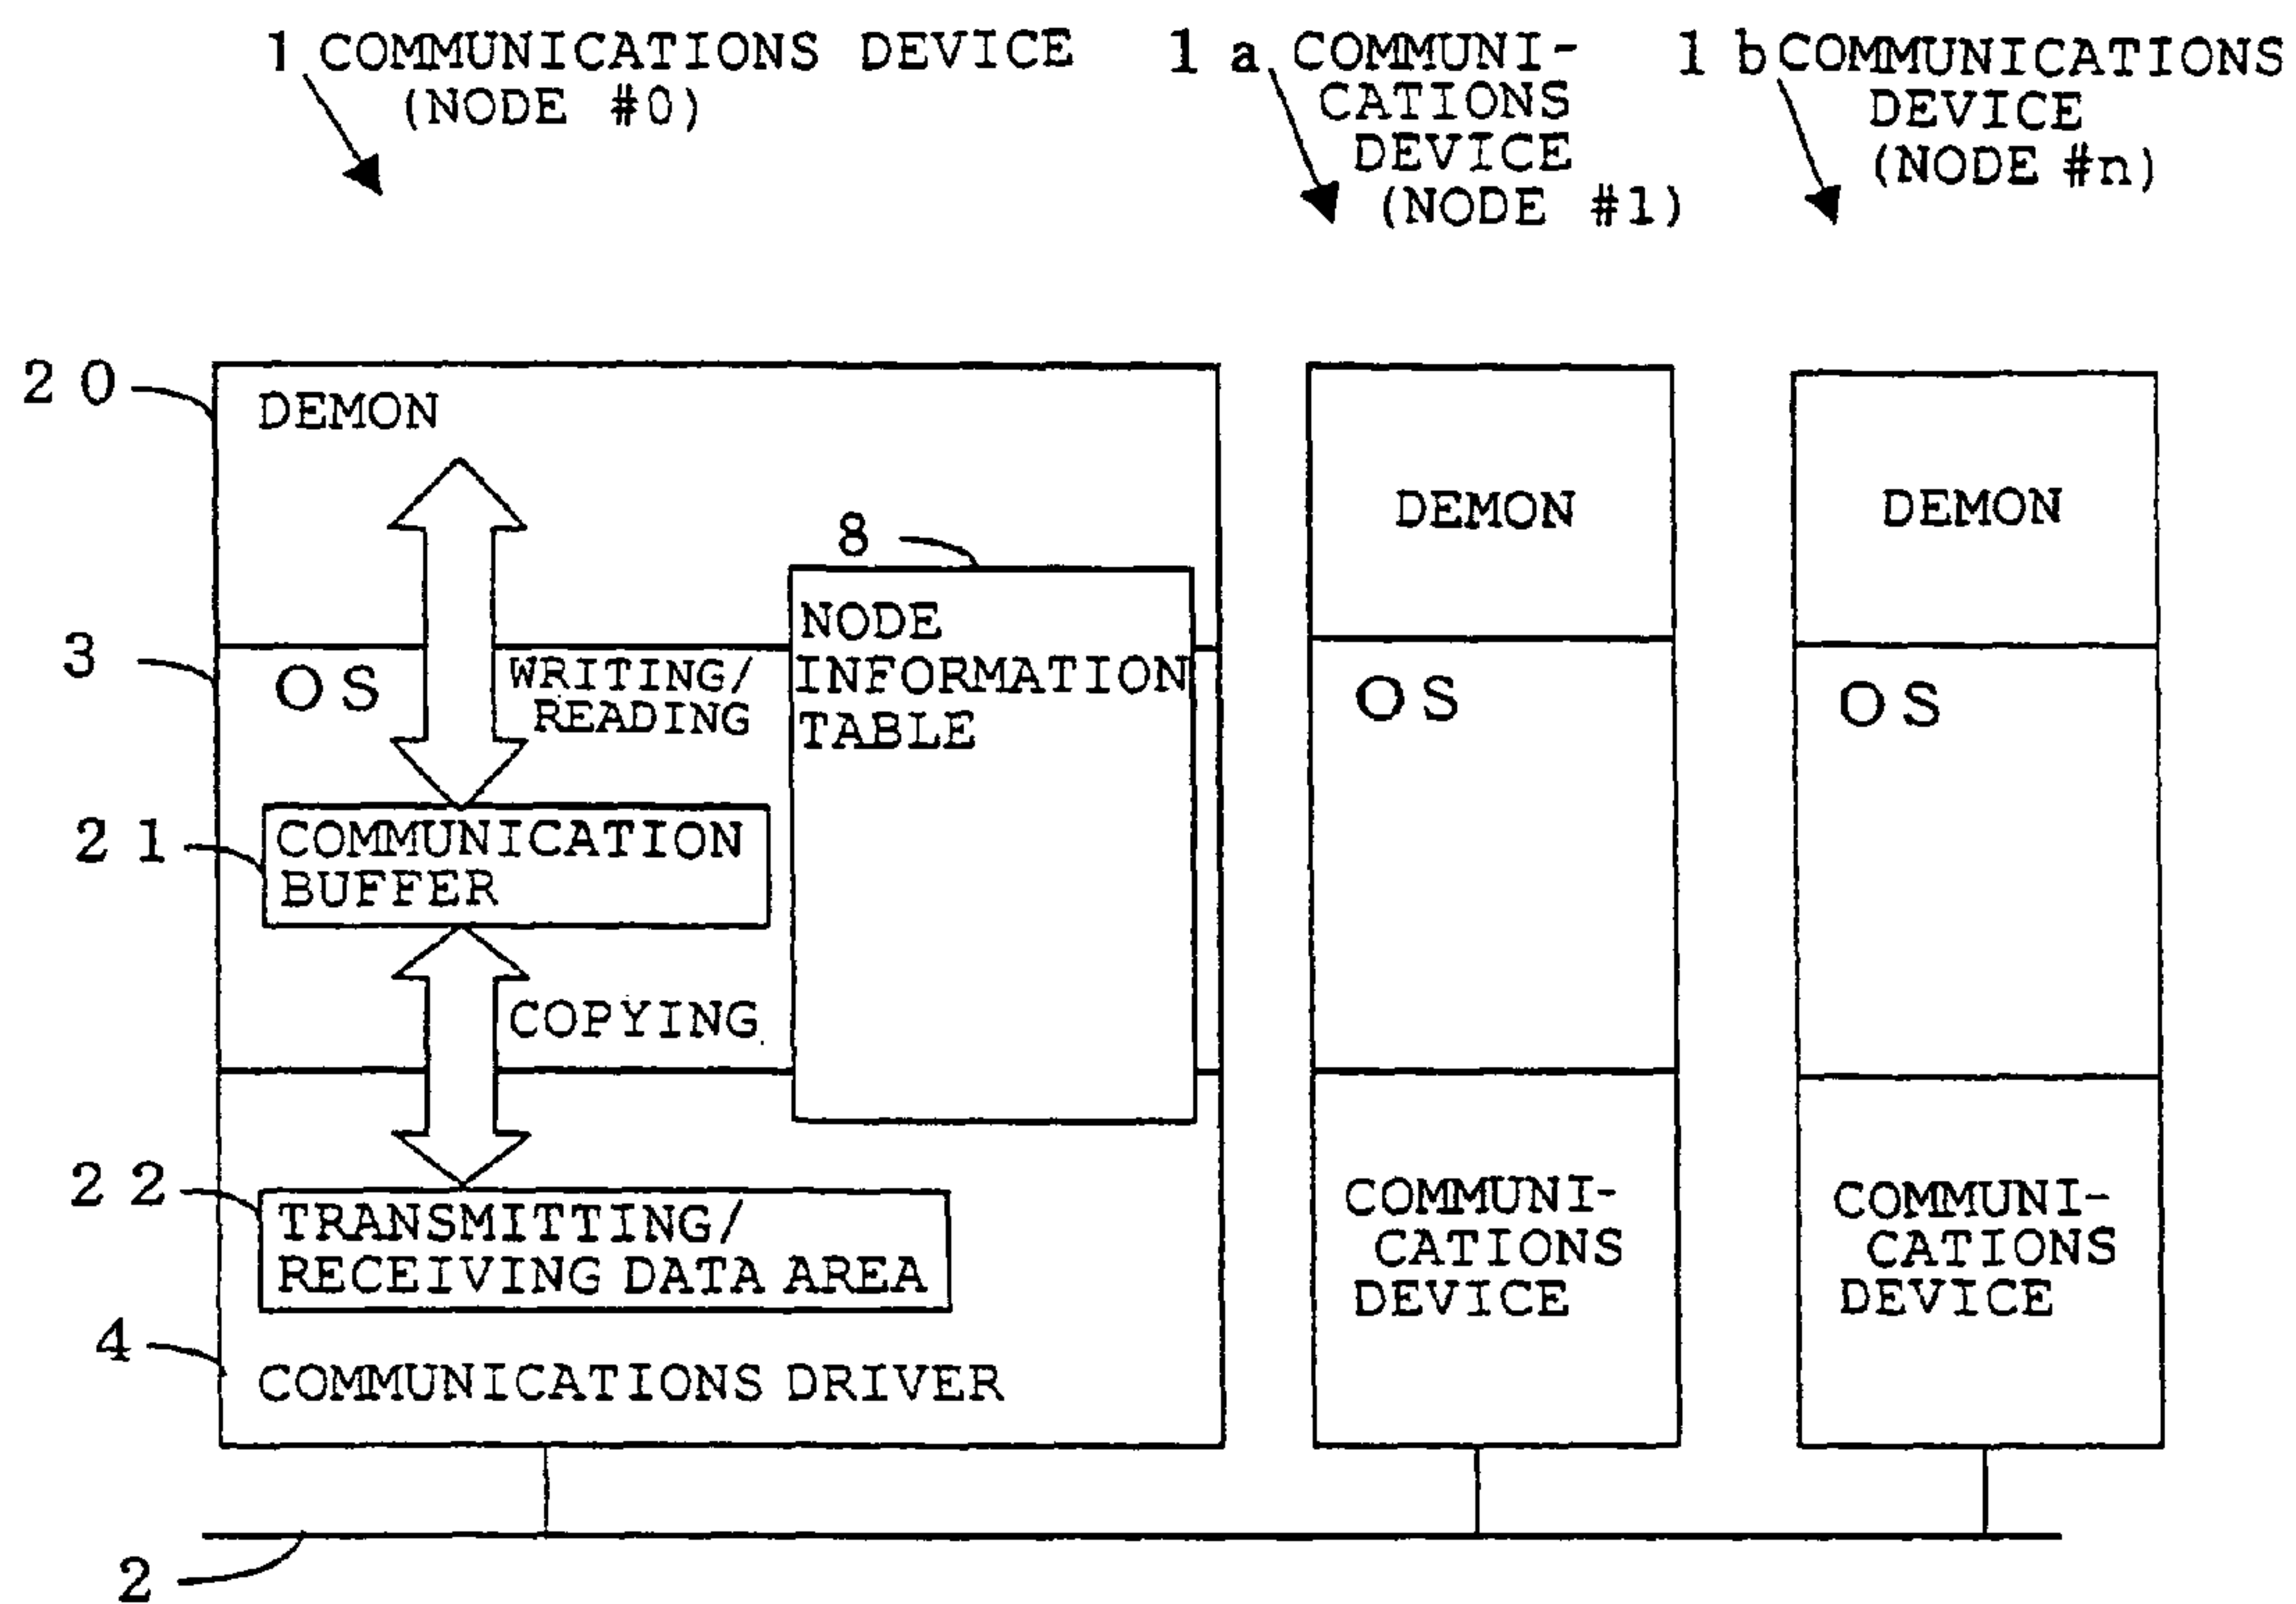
1 COMMUNICATIONS DEVICE (NODE #0)

1 a COMMUNICATIONS DEVICE (NODE #1)

1 b COMMUNICATIONS DEVICE (NODE #n)

2 0

DEMON

3

OS

WRITING/ READING

8

NODE INFORMATION TABLE

2 1

COMMUNICATION BUFFER

COPYING

2 2

TRANSMITTING/ RECEIVING DATA AREA

4

COMMUNICATIONS DRIVER

DEMON

OS

COMMUNICATIONS DEVICE

DEMON

OS

COMMUNICATIONS DEVICE

2